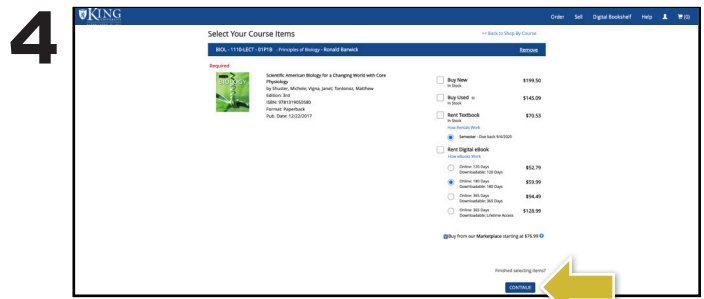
4

KING

Order Sell Digital Bookshelf Help (0)

Select Your Course Items

<< Back to Shop By Course

BIOL - 1110-LECT - 01P1B - Principles of Biology - Ronald Barwick

Remove

Required

BIOLOGY

Scientific American Biology for a Changing World with Core Physiology
by Shuster, Michele; Vigna, Janet; Tontonoz, Matthew
Edition: 3rd
ISBN: 9781319000580
Format: Paperback
Pub. Date: 12/22/2017

Buy New $199.50
In Stock

Buy Used $145.09
In Stock

Rent Textbook $70.53
In Stock
How Rentals Work

Semester - Due back 9/4/2020

Rent Digital eBook
How eBooks Work

Online: 120 Days Downloadable: 120 Days $52.79

Online: 180 Days Downloadable: 180 Days $59.99

Online: 365 Days Downloadable: 365 Days $94.49

Online: 365 Days Downloadable: Lifetime Access $128.99

Buy from our Marketplace starting at $76.99

Finished selecting items?

CONTINUE